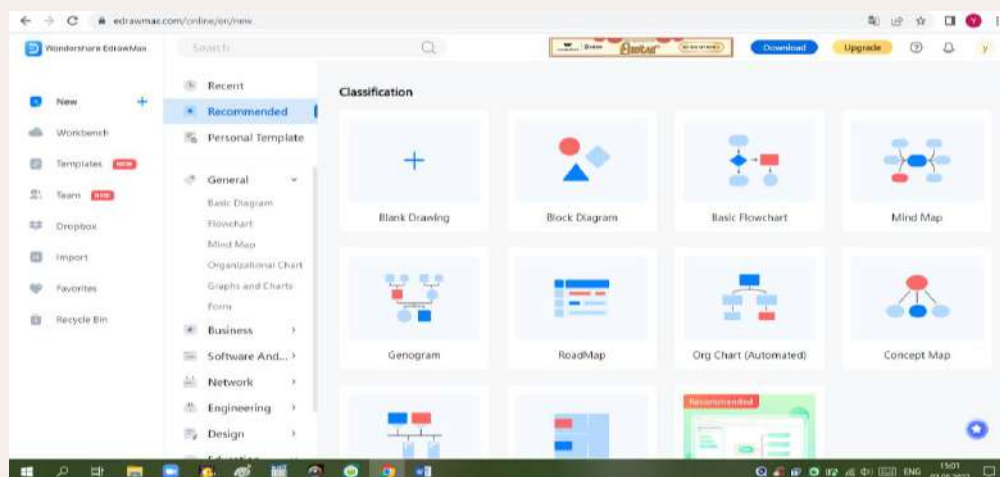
edrawmax.com/online/en/new

Wondershare EdrawMax

Search

Download

Upgrade

New

Workbench

Templates NEW

Team NEW

Dropbox

Import

Favorites

Recycle Bin

Recent

Recommended

Personal Template

General

Basic Diagram

Flowchart

Mind Map

Organizational Chart

Graphs and Charts

Form

Business

Software And...

Network

Engineering

Design

Classification

Blank Drawing

Block Diagram

Basic Flowchart

Mind Map

Genogram

RoadMap

Org Chart (Automated)

Concept Map

Recommended

ENG

15:01